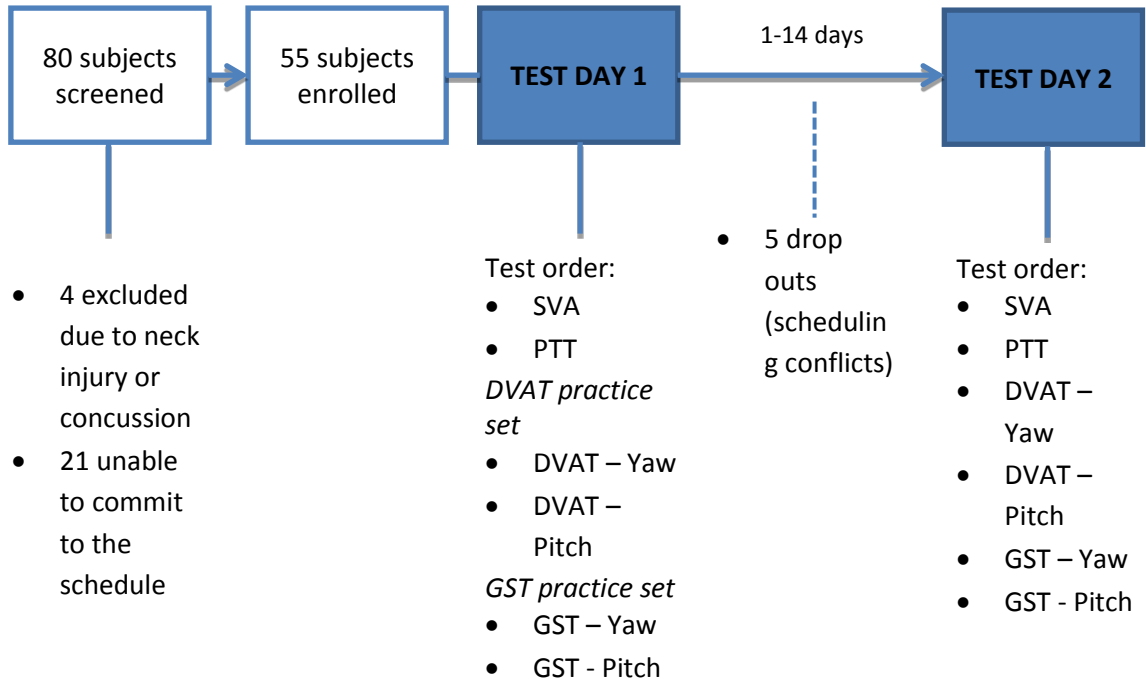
80 subjects screened

55 subjects enrolled

TEST DAY 1

1-14 days

TEST DAY 2

- 4 excluded due to neck injury or concussion
- 21 unable to commit to the schedule

Test order:
- SVA
- PTT

*DVAT practice set*
- DVAT – Yaw
- DVAT – Pitch

*GST practice set*
- GST – Yaw
- GST - Pitch

- 5 drop outs (scheduling conflicts)

Test order:
- SVA
- PTT
- DVAT – Yaw
- DVAT – Pitch
- GST – Yaw
- GST - Pitch